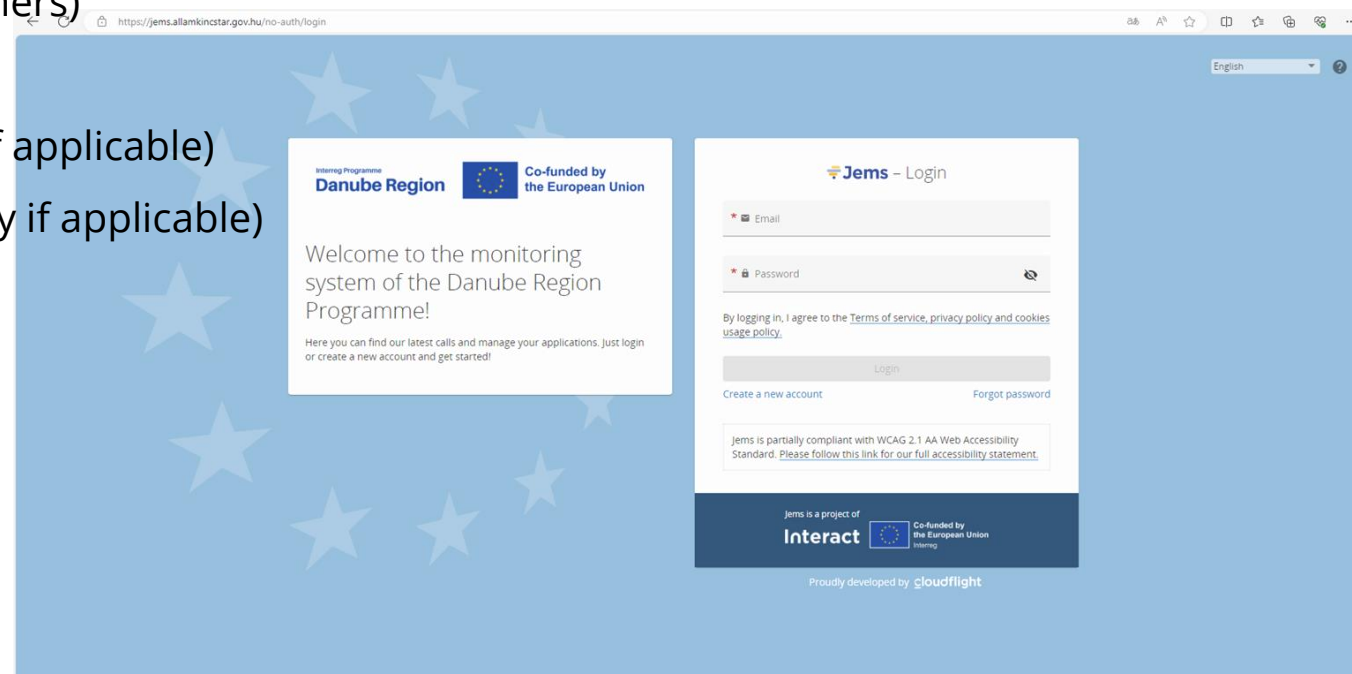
ners)

https://jems.allamkincstar.gov.hu/no-auth/login

English

f applicable)

y if applicable)

Interreg Programme
Danube Region

Co-funded by the European Union

Welcome to the monitoring system of the Danube Region Programme!

Here you can find our latest calls and manage your applications. Just login or create a new account and get started!

Jems – Login

* Email

* Password

By logging in, I agree to the Terms of service, privacy policy and cookies usage policy.

Login

Create a new account

Forgot password

Jems is partially compliant with WCAG 2.1 AA Web Accessibility Standard. Please follow this link for our full accessibility statement.

Jems is a project of

Interact

Co-funded by the European Union
Interreg

Proudly developed by cloudflight